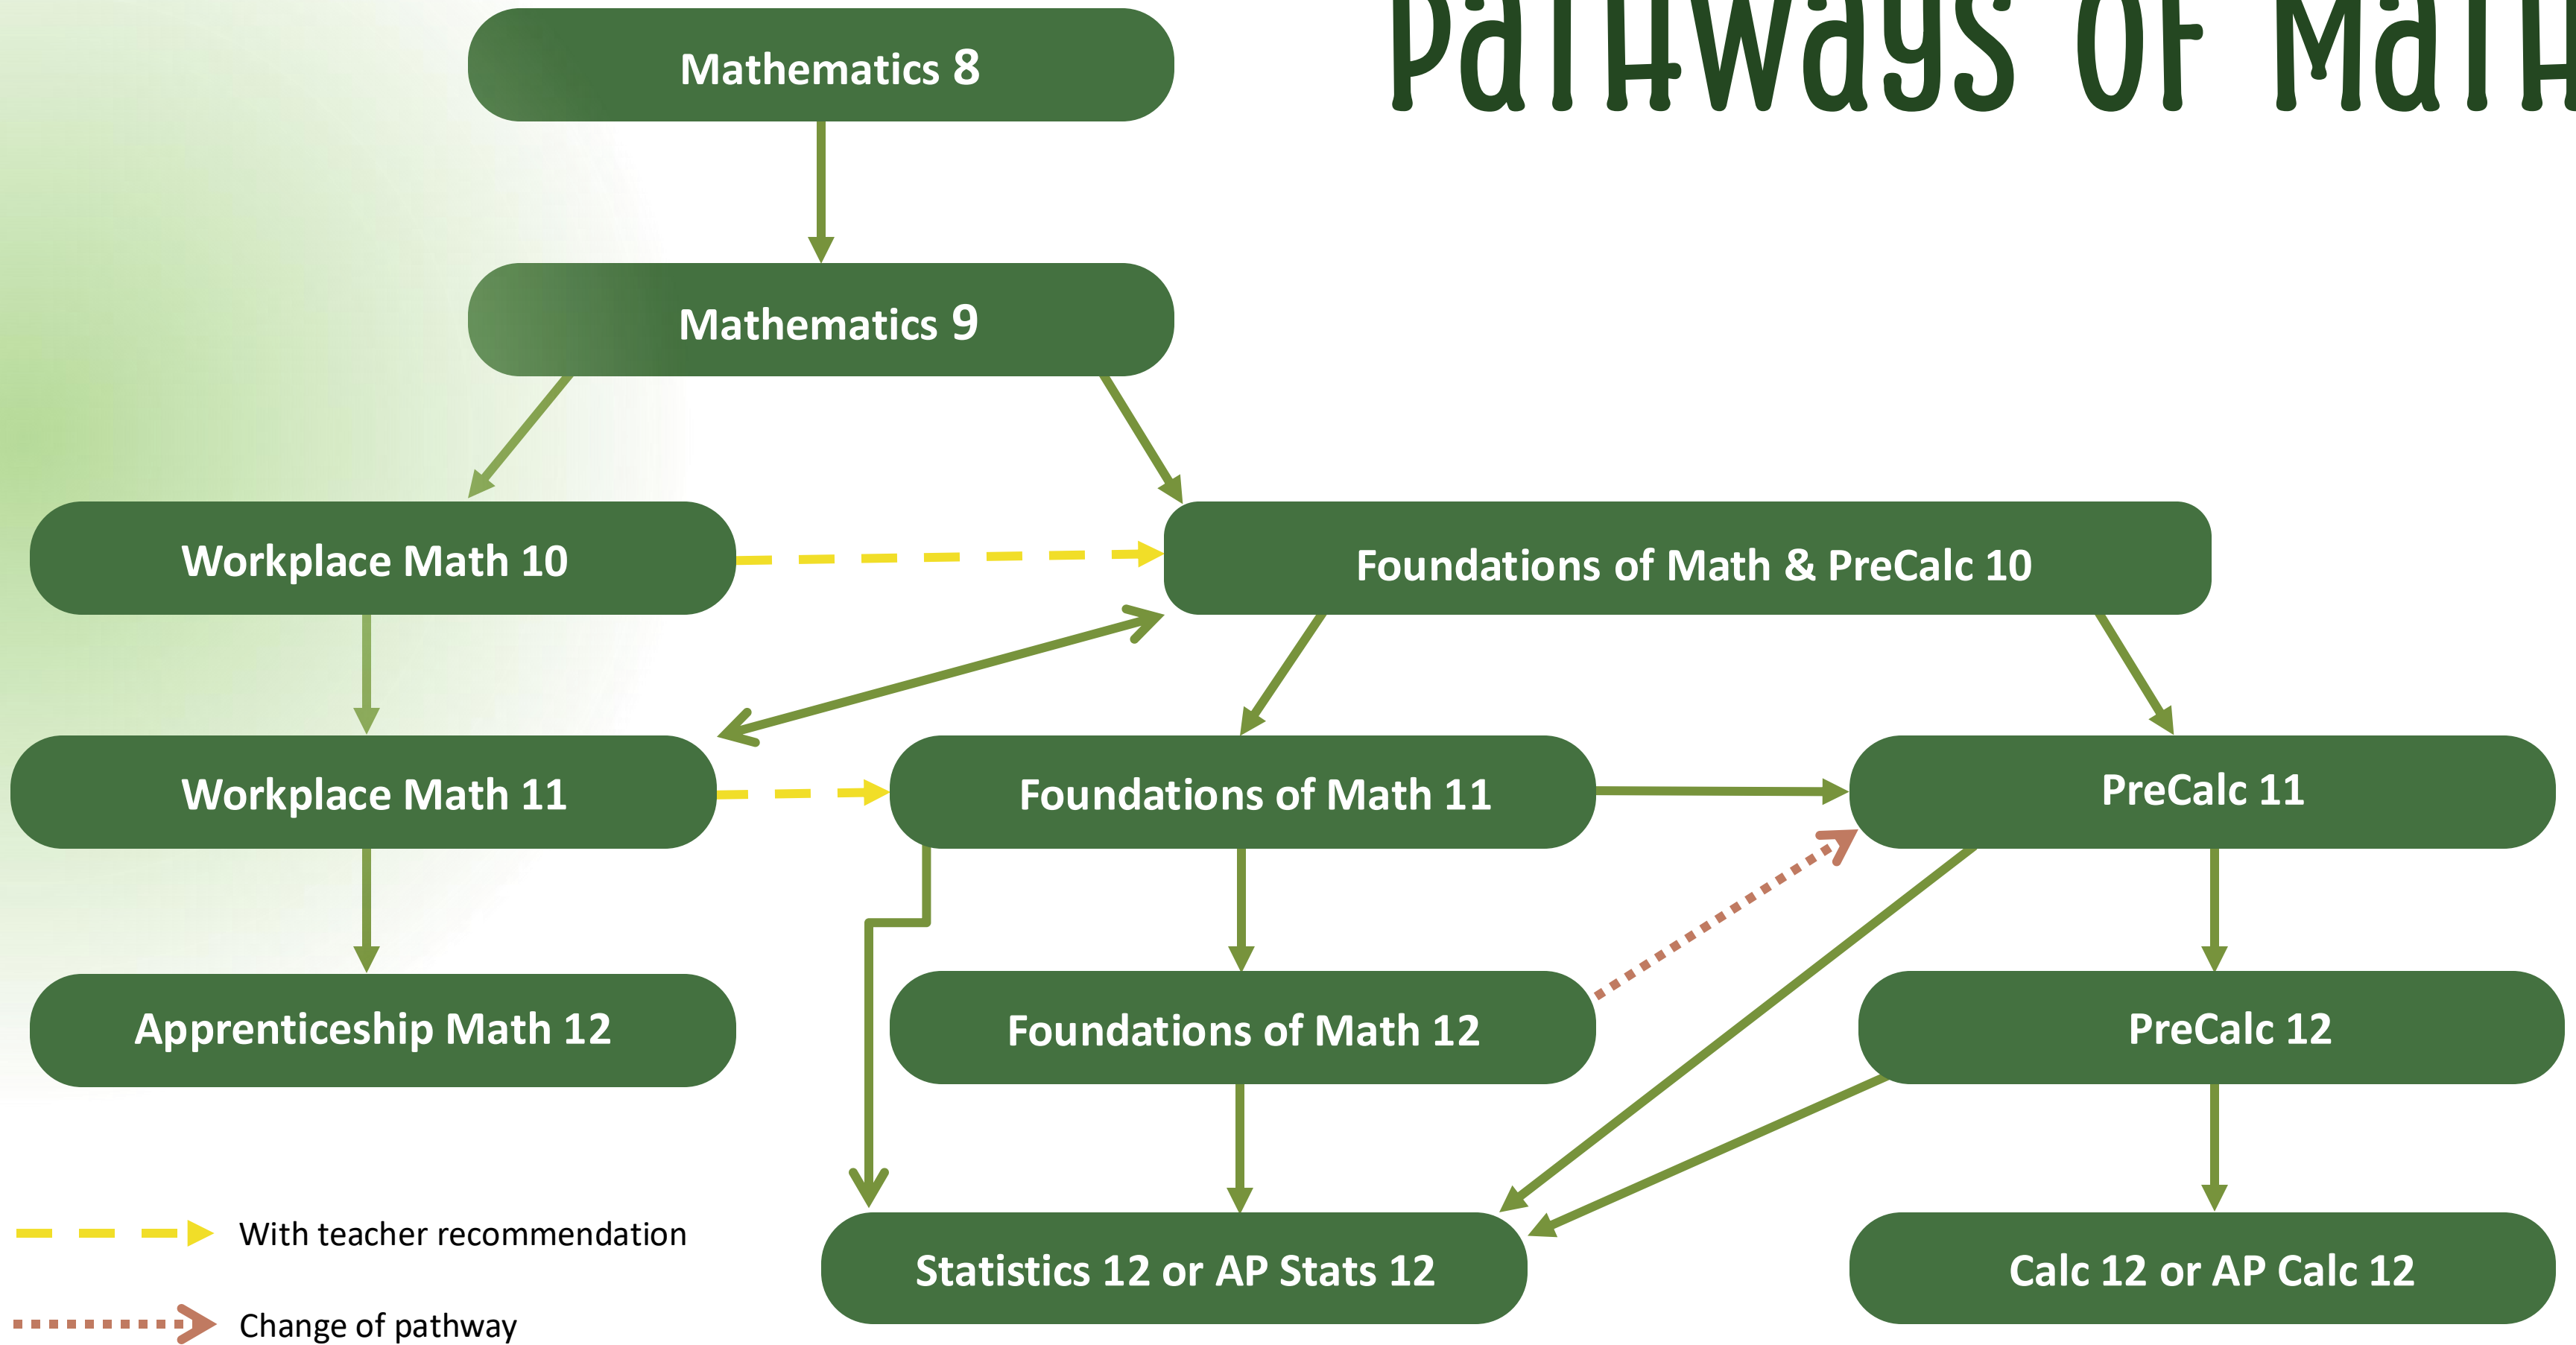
Pathways of Math

Mathematics 8

Mathematics 9

Workplace Math 10

Foundations of Math & PreCalc 10

Workplace Math 11

Foundations of Math 11

PreCalc 11

Apprenticeship Math 12

Foundations of Math 12

PreCalc 12

Statistics 12 or AP Stats 12

Calc 12 or AP Calc 12

With teacher recommendation

Change of pathway